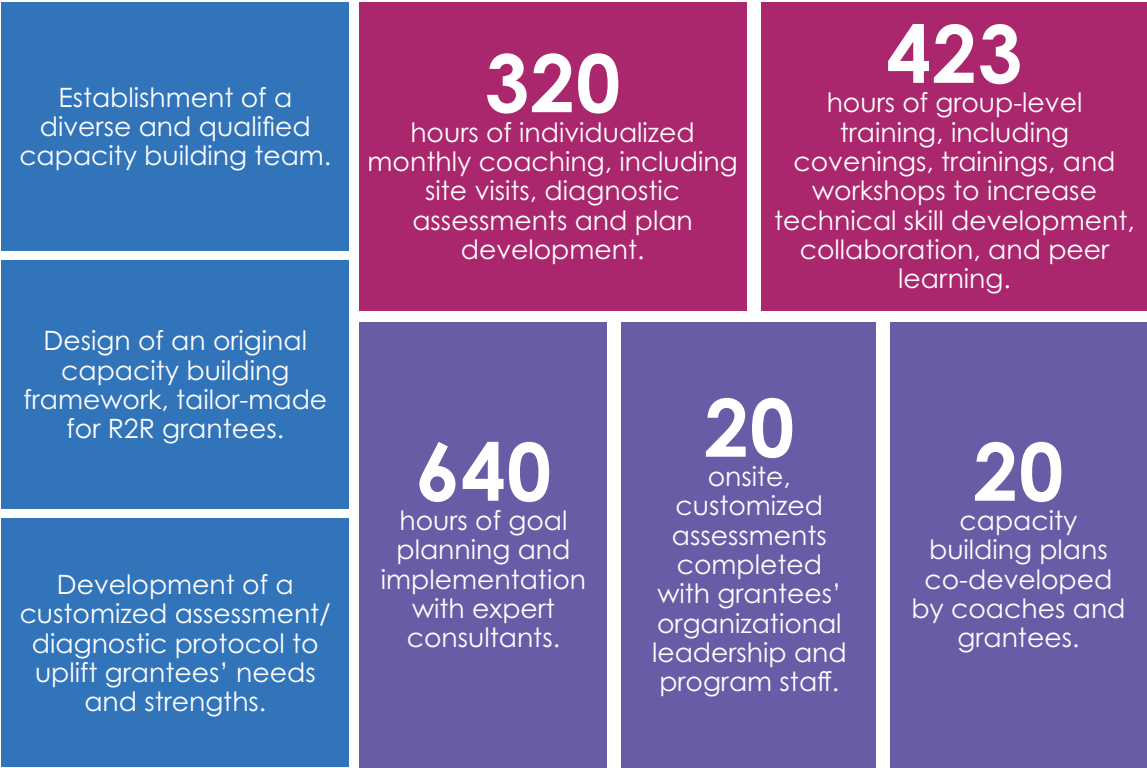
Establishment of a diverse and qualified capacity building team.

Design of an original capacity building framework, tailor-made for R2R grantees.

Development of a customized assessment/ diagnostic protocol to uplift grantees' needs and strengths.

320
hours of individualized monthly coaching, including site visits, diagnostic assessments and plan development.

423
hours of group-level training, including covenings, trainings, and workshops to increase technical skill development, collaboration, and peer learning.

640
hours of goal planning and implementation with expert consultants.

20
onsite, customized assessments completed with grantees' organizational leadership and program staff.

20
capacity building plans co-developed by coaches and grantees.